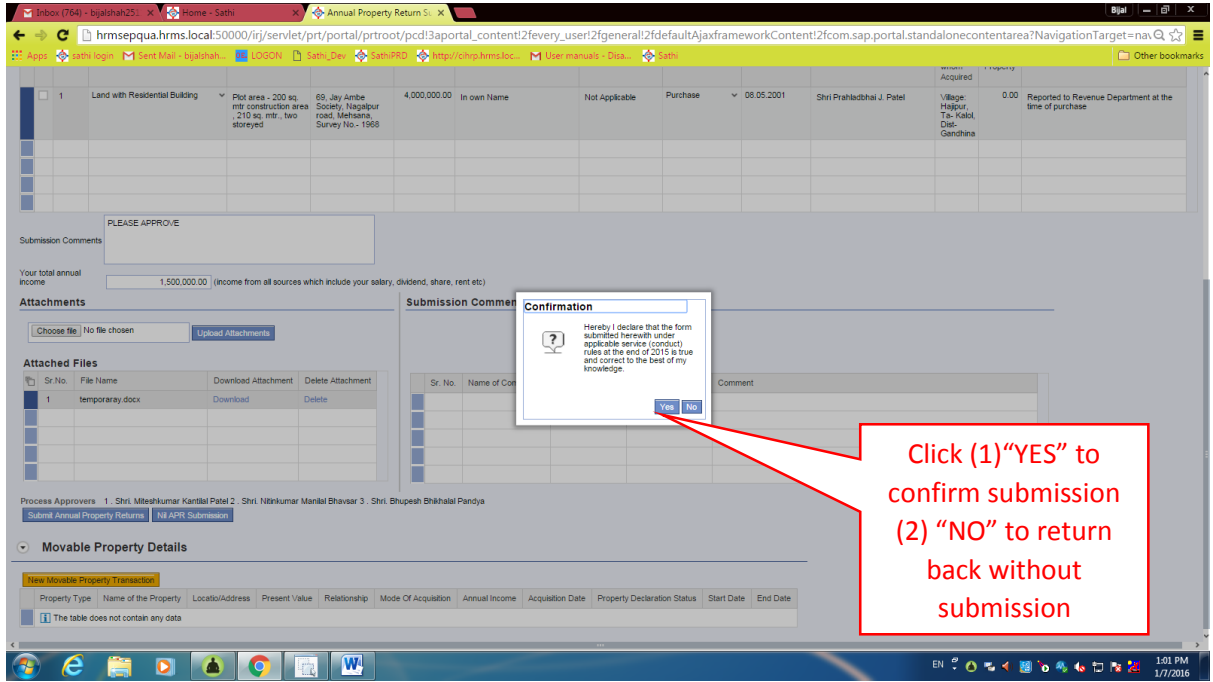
Inbox (764) - bijalshah251 × | Home - Sathi × | Annual Property Return S × |

Bijal

hrmsepqua.hrms.local:50000/irj/servlet/prt/portal/prtroot/pcd!3aportal_content!2fevery_user!2fgeneral!2fdefaultAjaxframeworkContent!2fcom.sap.portal.standalonecontentarea?NavigationTarget=nav

Apps | sathi login | Sent Mail - bijalshah... | LOGON | Sathi_Dev | SathiPRD | http://cihrp.hrms.loc... | User manuals - Disa... | Sathi | Other bookmarks

| | 1 | Land with Residential Building | Plot area - 200 sq. mtr construction area , 210 sq. mtr., two storeyed | 69, Jay Ambe Society, Nagalpur road, Mehsana, Survey No.- 1968 | 4,000,000.00 | In own Name | Not Applicable | Purchase | 08.05.2001 | Shri Prahladbhai J. Patel | Village: Hajipur, Ta- Kalol, Dist- Gandhina | 0.00 | Reported to Revenue Department at the time of purchase |

Acquired

Submission Comments: PLEASE APPROVE

Your total annual income: 1,500,000.00 (income from all sources which include your salary, dividend, share, rent etc)

Attachments

Choose file No file chosen | Upload Attachments

Attached Files

| Sr.No. | File Name | Download Attachment | Delete Attachment |
|---|---|---|---|
| 1 | temporaray.docx | Download | Delete |

Submission Comme

| Sr. No. | Name of Con | | Comment |
|---|---|---|---|

Confirmation

Hereby I declare that the form submitted herewith under applicable service (conduct) rules at the end of 2015 is true and correct to the best of my knowledge.

Yes No

Click (1)“YES” to confirm submission (2) “NO” to return back without submission

Process Approvers 1 . Shri. Miteshkumar Kantilal Patel 2 . Shri. Nitinkumar Manilal Bhavsar 3 . Shri. Bhupesh Bhikhalal Pandya

Submit Annual Property Returns | Nil APR Submission

Movable Property Details

New Movable Property Transaction

| Property Type | Name of the Property | Locatio/Address | Present Value | Relationship | Mode Of Acquisition | Annual Income | Acquisition Date | Property Declaration Status | Start Date | End Date |
|---|---|---|---|---|---|---|---|---|---|---|
| The table does not contain any data | | | | | | | | | | |

EN 1:01 PM 1/7/2016